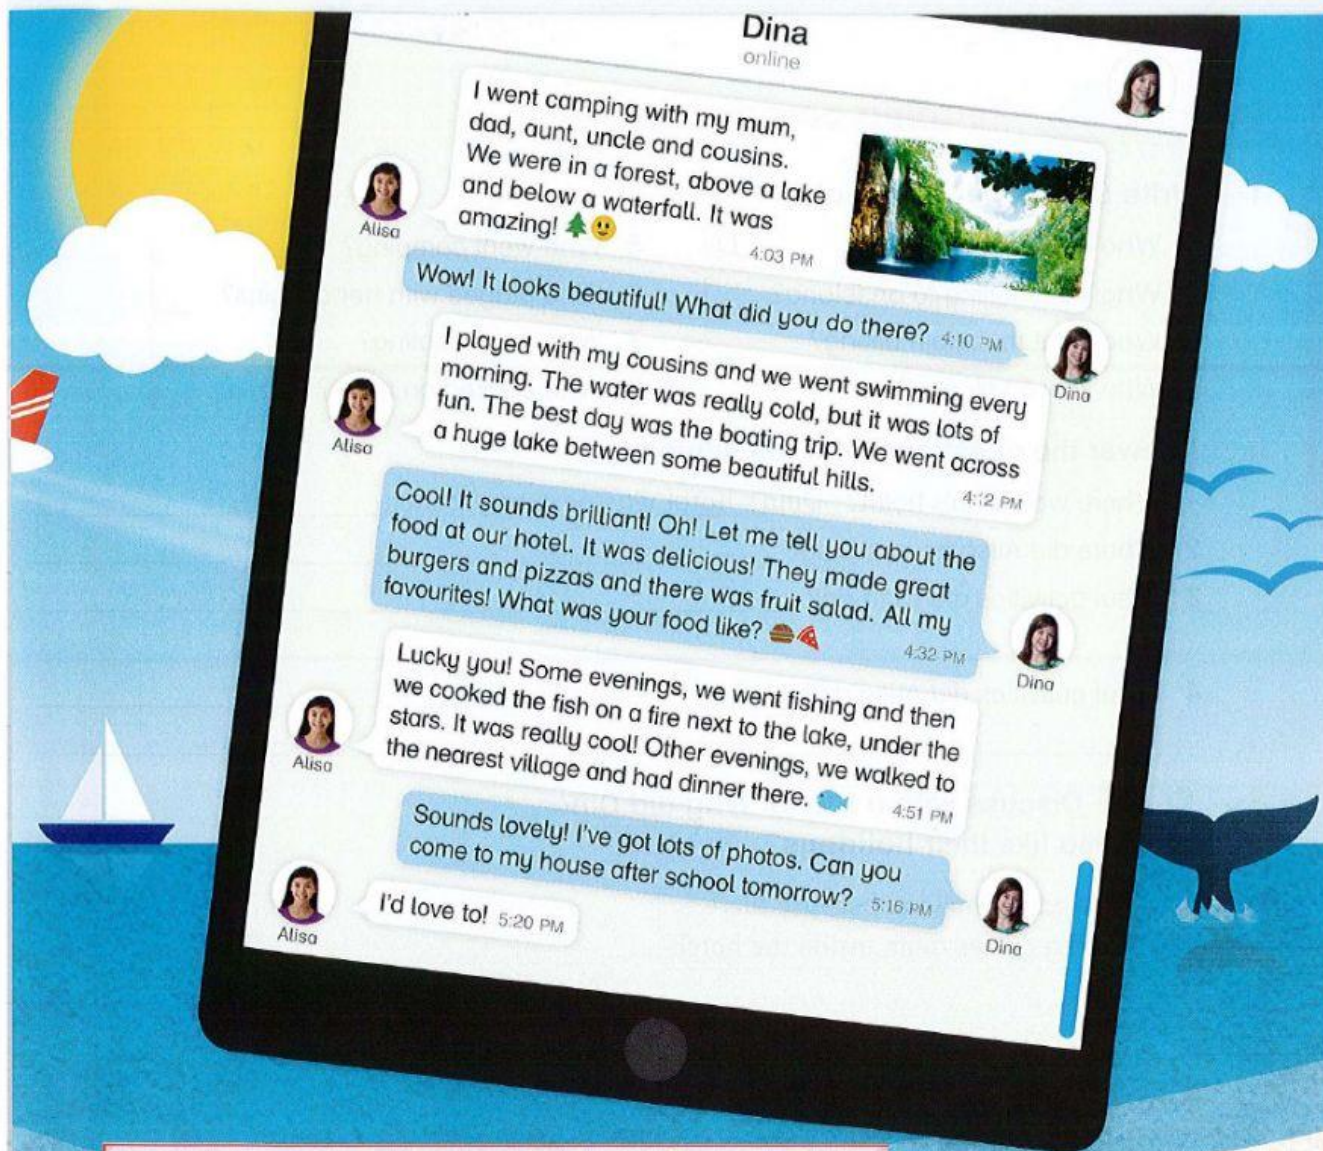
Dina
online

I went camping with my mum, dad, aunt, uncle and cousins. We were in a forest, above a lake and below a waterfall. It was amazing! 4:03 PM

Alisa

Wow! It looks beautiful! What did you do there? 4:10 PM

Dina

I played with my cousins and we went swimming every morning. The water was really cold, but it was lots of fun. The best day was the boating trip. We went across a huge lake between some beautiful hills. 4:12 PM

Alisa

Cool! It sounds brilliant! Oh! Let me tell you about the food at our hotel. It was delicious! They made great burgers and pizzas and there was fruit salad. All my favourites! What was your food like? 4:32 PM

Dina

Lucky you! Some evenings, we went fishing and then we cooked the fish on a fire next to the lake, under the stars. It was really cool! Other evenings, we walked to the nearest village and had dinner there. 4:51 PM

Alisa

Sounds lovely! I've got lots of photos. Can you come to my house after school tomorrow? 5:16 PM

Dina

I'd love to! 5:20 PM

Alisa